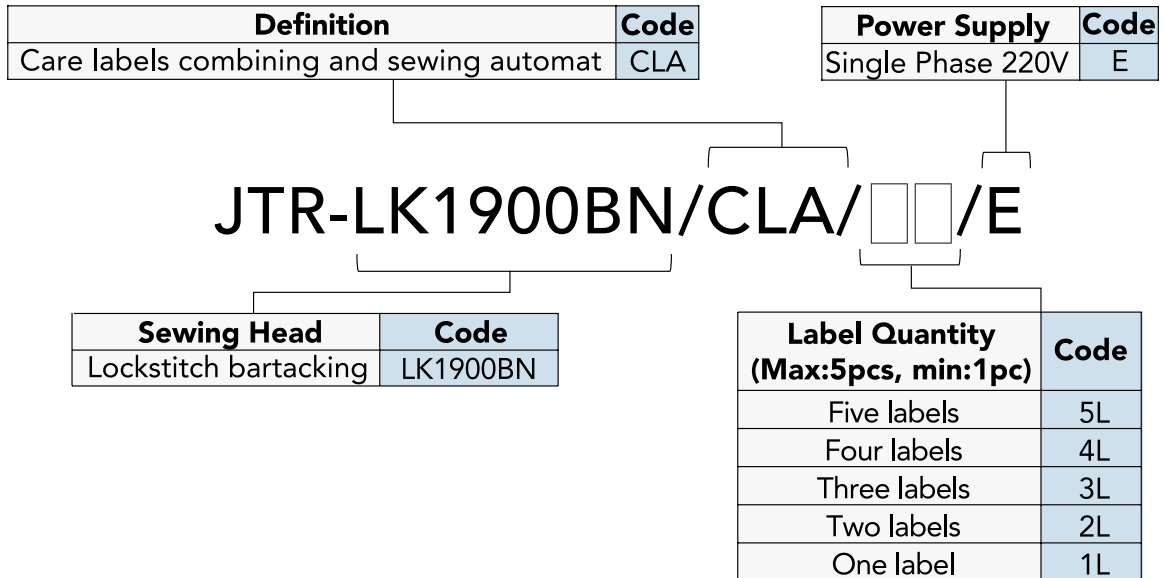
| Definition | Code |
|---|---|
| Care labels combining and sewing automat | CLA |

| Power Supply | Code |
|---|---|
| Single Phase 220V | E |

JTR-LK1900BN/CLA/□□/E

| Sewing Head | Code |
|---|---|
| Lockstitch bartacking | LK1900BN |

| Label Quantity (Max:5pcs, min:1pc) | Code |
|---|---|
| Five labels | 5L |
| Four labels | 4L |
| Three labels | 3L |
| Two labels | 2L |
| One label | 1L |